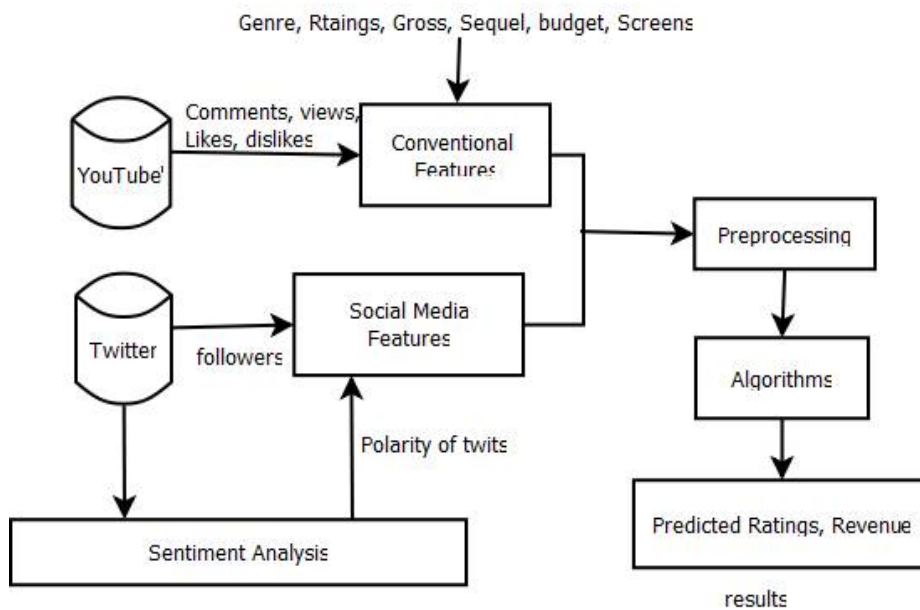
Genre, Rtaings, Gross, Sequel, budget, Screens

Comments, views, Likes, dislikes

YouTube'

Conventional Features

Preprocessing

Twitter

followers

Social Media Features

Algorithms

Polarity of twits

Sentiment Analysis

Predicted Ratings, Revenue

results